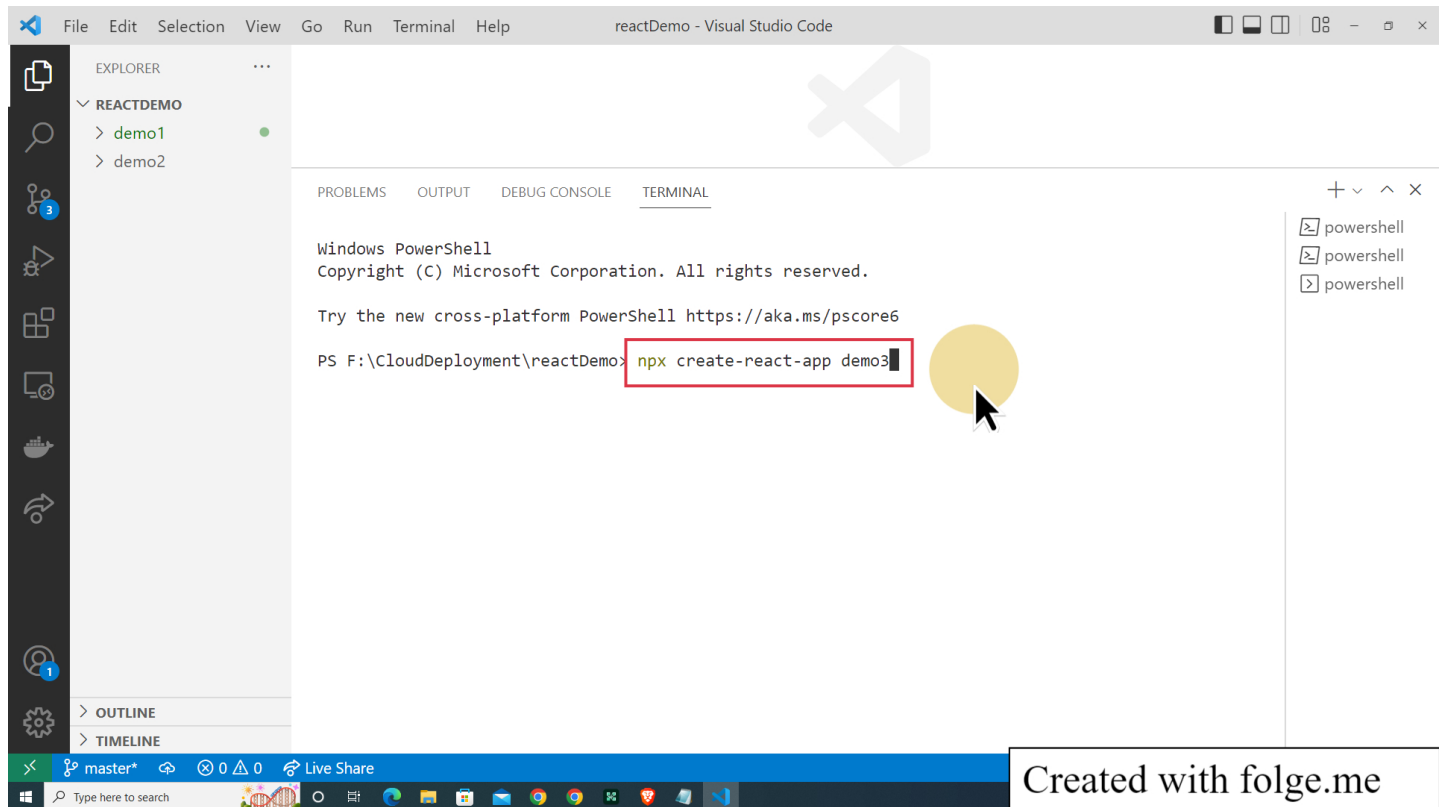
File Edit Selection View Go Run Terminal Help reactDemo - Visual Studio Code

EXPLORER ...

REACTDEMO
demo1
demo2

3

1

OUTLINE
TIMELINE

PROBLEMS OUTPUT DEBUG CONSOLE TERMINAL

Windows PowerShell
Copyright (C) Microsoft Corporation. All rights reserved.

Try the new cross-platform PowerShell https://aka.ms/pscore6

PS F:\CloudDeployment\reactDemo> npx create-react-app demo3

powershell
powershell
powershell

master* ⊗ 0 ⚠ 0 Live Share

Type here to search

Created with folge.me